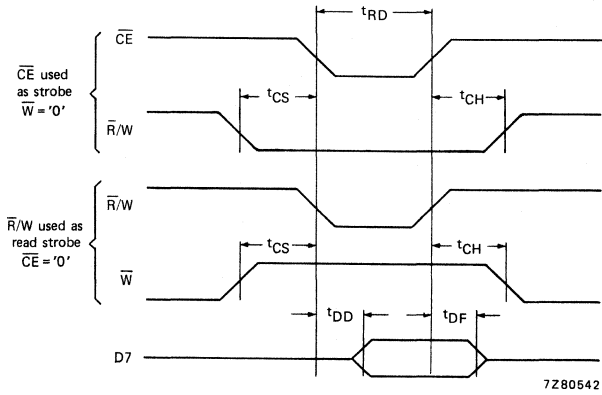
$t_{RD}$

$\overline{CE}$

$\overline{CE}$ used as strobe $\overline{W}$ = '0'

$t_{CS}$

$t_{CH}$

$\overline{R}$/W

$\overline{R}$/W

$\overline{R}$/W used as read strobe $\overline{CE}$ = '0'

$t_{CS}$

$t_{CH}$

$\overline{W}$

$t_{DD}$

$t_{DF}$

D7

7Z80542